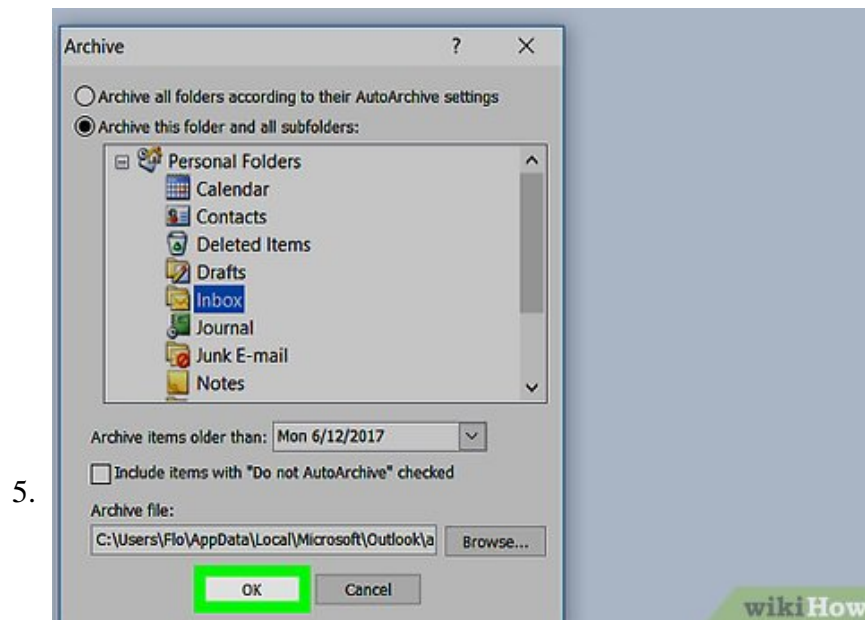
5.

Archive ? X

Archive all folders according to their AutoArchive settings

Archive this folder and all subfolders:

Personal Folders
Calendar
Contacts
Deleted Items
Drafts
Inbox
Journal
Junk E-mail
Notes

Archive items older than: Mon 6/12/2017

Include items with "Do not AutoArchive" checked

Archive file:

C:\Users\Flo\AppData\Local\Microsoft\Outlook\a

Browse...

OK

Cancel

wikiHow